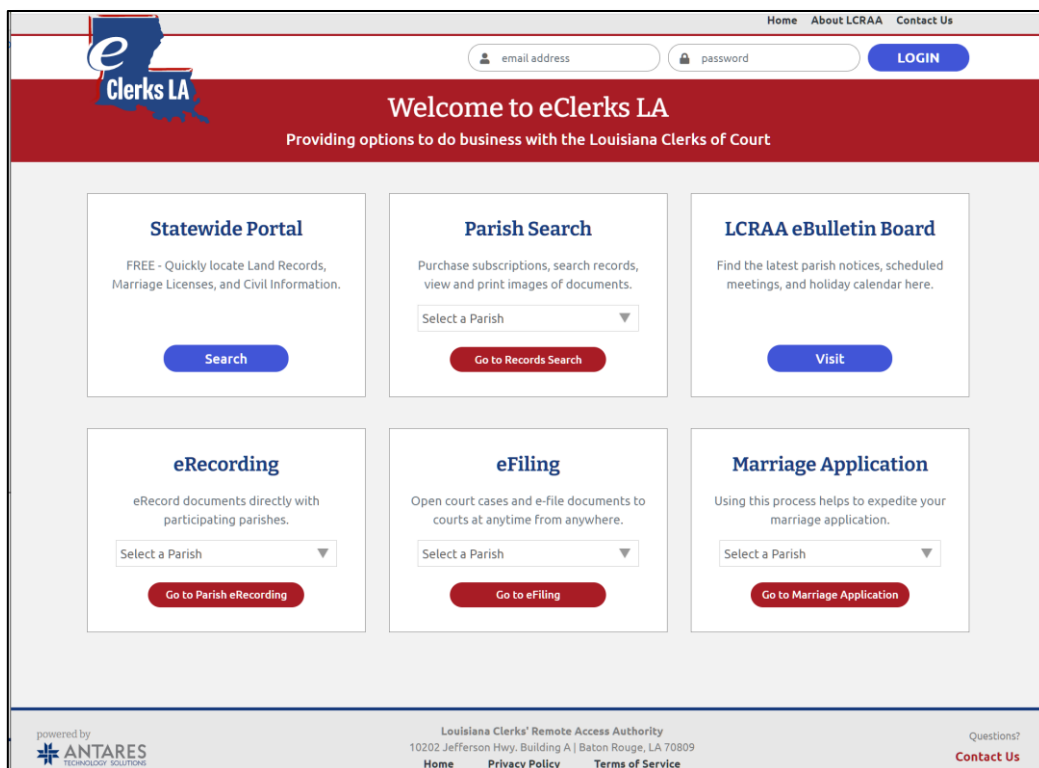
Home About LCRAA Contact Us

e Clerks LA

email address

password

LOGIN

Welcome to eClerks LA

Providing options to do business with the Louisiana Clerks of Court

Statewide Portal

FREE - Quickly locate Land Records, Marriage Licenses, and Civil Information.

Search

Parish Search

Purchase subscriptions, search records, view and print images of documents.

Select a Parish

Go to Records Search

LCRAA eBulletin Board

Find the latest parish notices, scheduled meetings, and holiday calendar here.

Visit

eRecording

eRecord documents directly with participating parishes.

Select a Parish

Go to Parish eRecording

eFiling

Open court cases and e-file documents to courts at anytime from anywhere.

Select a Parish

Go to eFiling

Marriage Application

Using this process helps to expedite your marriage application.

Select a Parish

Go to Marriage Application

powered by ANTARES TECHNOLOGY SOLUTIONS

Louisiana Clerks' Remote Access Authority
10202 Jefferson Hwy. Building A | Baton Rouge, LA 70809
Home Privacy Policy Terms of Service

Questions?
Contact Us